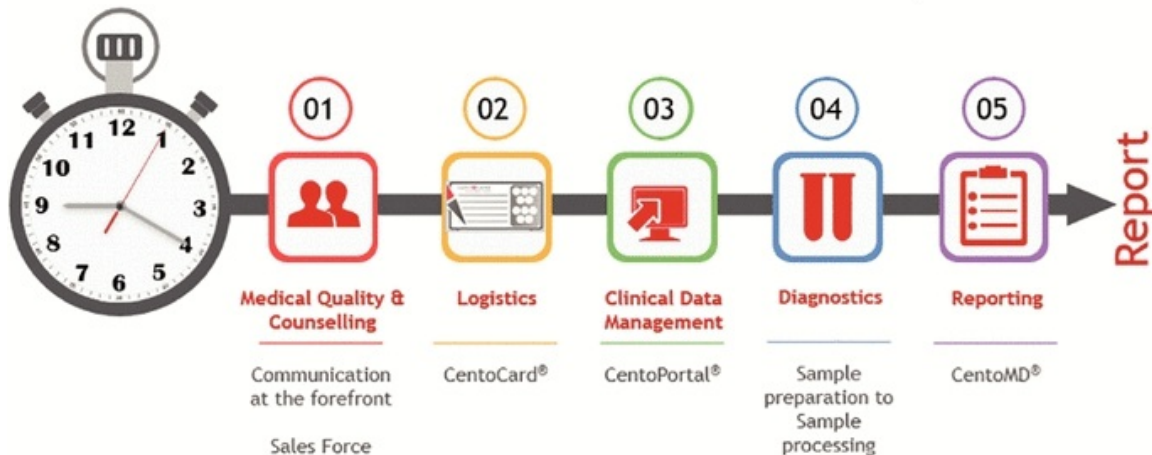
11 12 1
10 2
9 3
8 4
7 6 5

01
Medical Quality & Counselling
Communication at the forefront

Sales Force

02
Logistics
CentoCard®

03
Clinical Data Management
CentoPortal®

04
Diagnostics
Sample preparation to Sample processing

05
Reporting
CentoMD®

Report